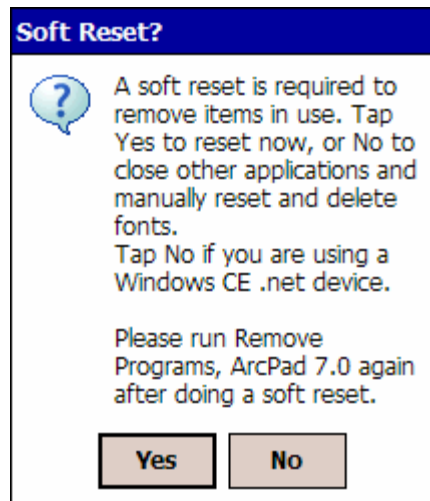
Soft Reset?

?

A soft reset is required to remove items in use. Tap Yes to reset now, or No to close other applications and manually reset and delete fonts.
Tap No if you are using a Windows CE .net device.

Please run Remove Programs, ArcPad 7.0 again after doing a soft reset.

Yes

No